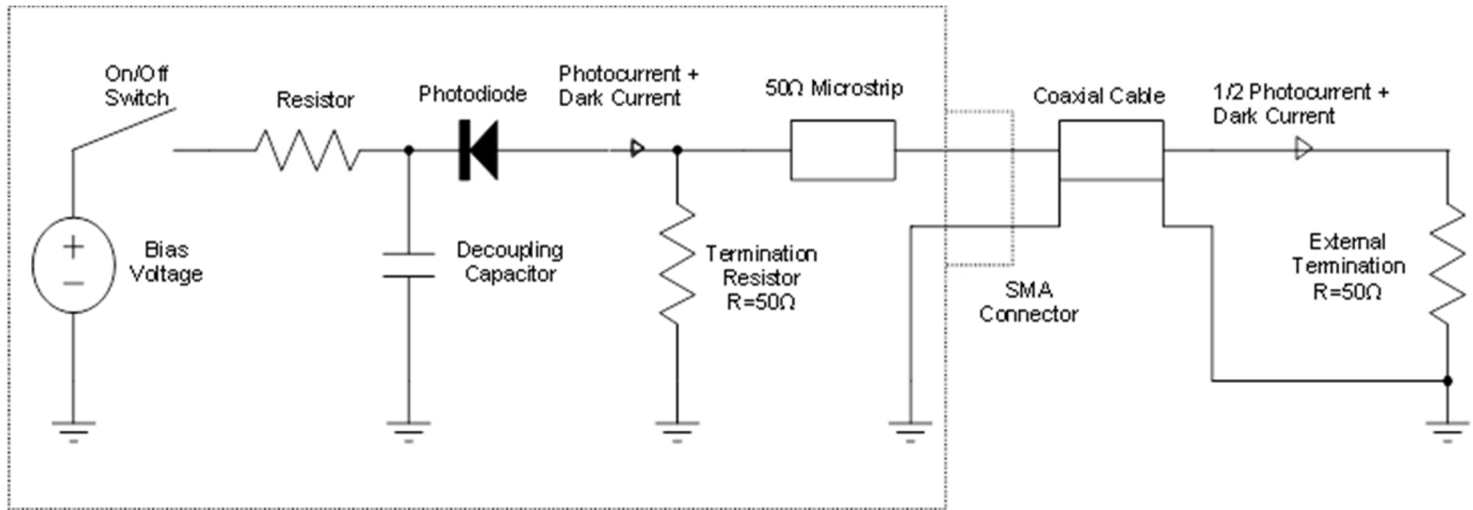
On/Off Switch

Resistor

Photodiode

Photocurrent + Dark Current

50Ω Microstrip

Coaxial Cable

1/2 Photocurrent + Dark Current

+
−

Bias Voltage

Decoupling Capacitor

Termination Resistor R=50Ω

SMA Connector

External Termination R=50Ω